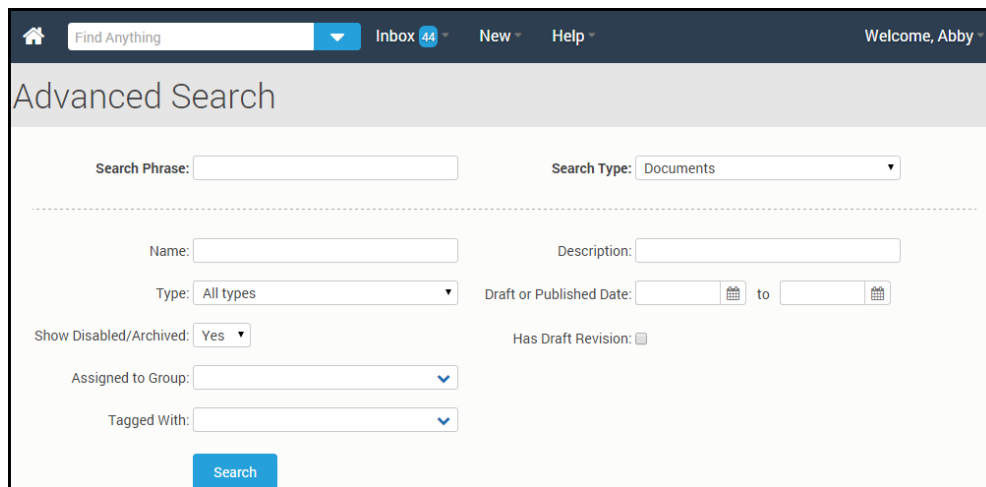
Find Anything

Inbox 44

New

Help

Welcome, Abby

Advanced Search

Search Phrase:

Search Type: Documents

Name:

Description:

Type: All types

Draft or Published Date: to

Show Disabled/Archived: Yes

Has Draft Revision:

Assigned to Group:

Tagged With:

Search